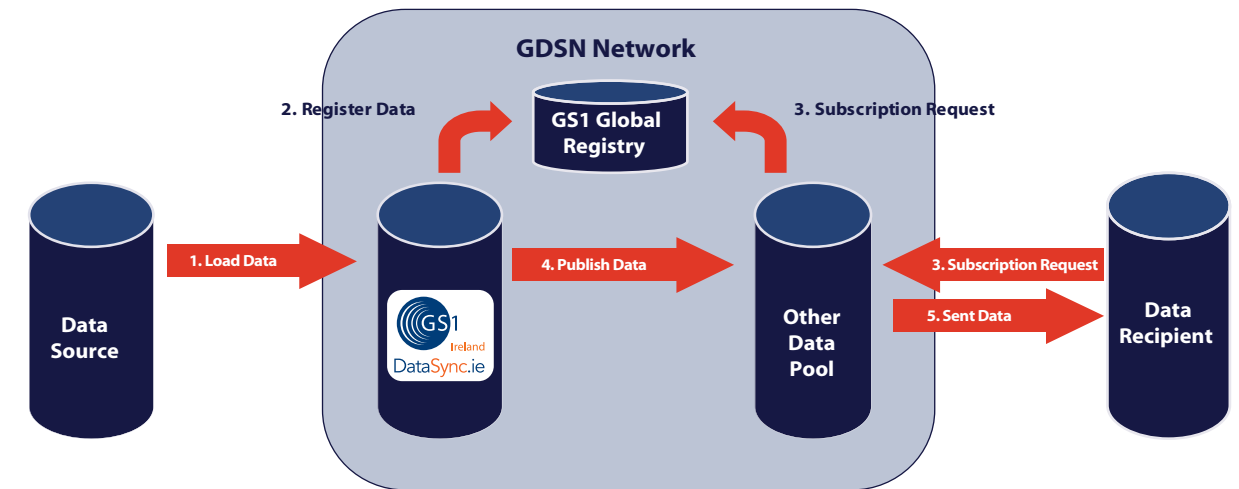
GDSN Network

2. Register Data

GS1 Global Registry

3. Subscription Request

Data Source

1. Load Data

GS1 Ireland DataSync.ie

4. Publish Data

Other Data Pool

3. Subscription Request

5. Sent Data

Data Recipient